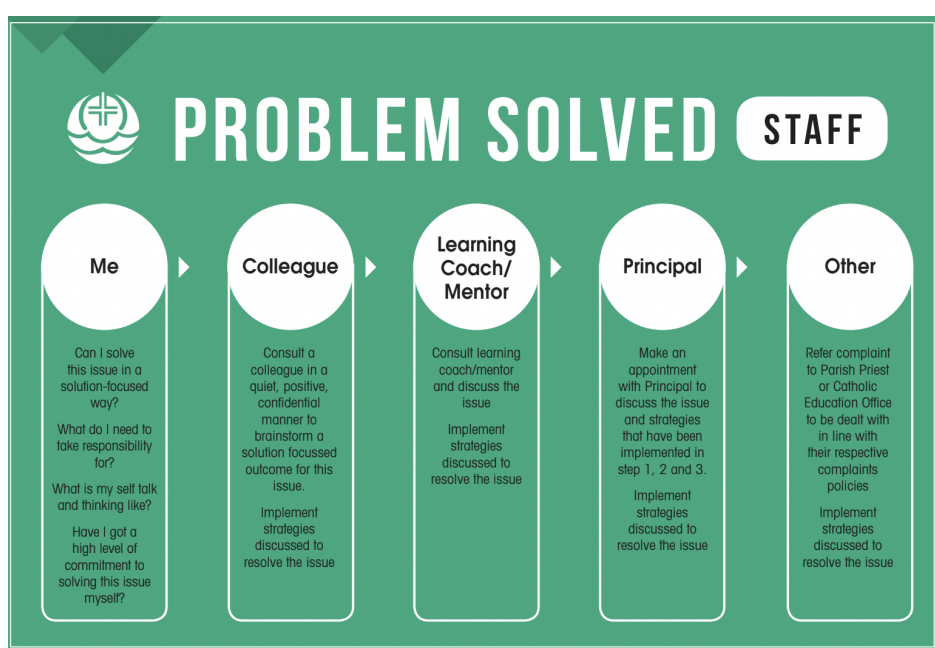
PROBLEM SOLVED STAFF

Me

Can I solve this issue in a solution-focused way?

What do I need to take responsibility for?

What is my self talk and thinking like?

Have I got a high level of commitment to solving this issue myself?

Colleague

Consult a colleague in a quiet, positive, confidential manner to brainstorm a solution focussed outcome for this issue.

Implement strategies discussed to resolve the issue

Learning Coach/ Mentor

Consult learning coach/mentor and discuss the issue

Implement strategies discussed to resolve the issue

Principal

Make an appointment with Principal to discuss the issue and strategies that have been implemented in step 1, 2 and 3.

Implement strategies discussed to resolve the issue

Other

Refer complaint to Parish Priest or Catholic Education Office to be dealt with in line with their respective complaints policies

Implement strategies discussed to resolve the issue